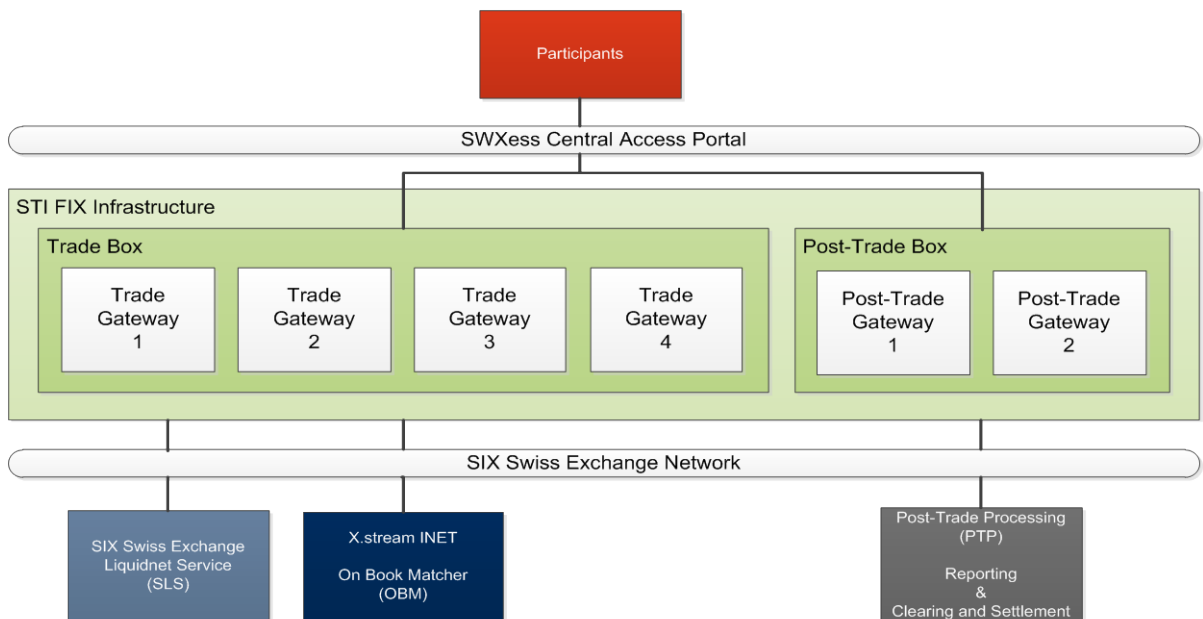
Participants

SWXess Central Access Portal

STI FIX Infrastructure

Trade Box

Trade Gateway 1

Trade Gateway 2

Trade Gateway 3

Trade Gateway 4

Post-Trade Box

Post-Trade Gateway 1

Post-Trade Gateway 2

SIX Swiss Exchange Network

SIX Swiss Exchange Liquidnet Service (SLS)

X.stream INET

On Book Matcher (OBM)

Post-Trade Processing (PTP)

Reporting & Clearing and Settlement